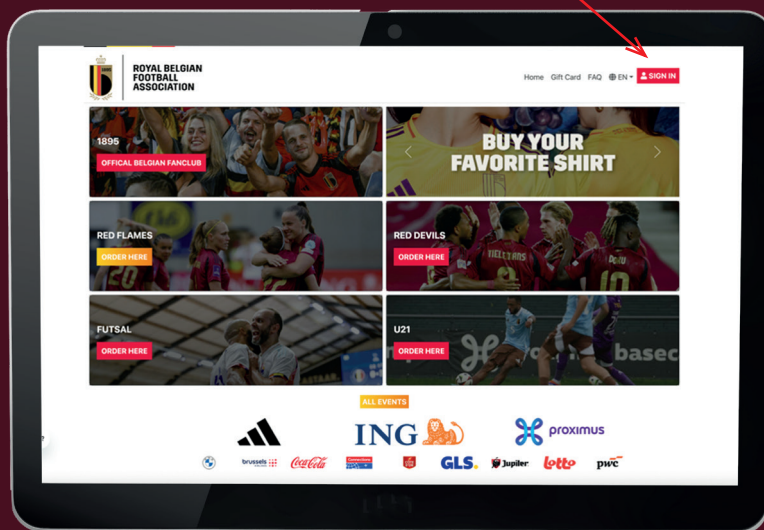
ROYAL BELGIAN FOOTBALL ASSOCIATION

Home Gift Card FAQ EN SIGN IN

1895
OFFICAL BELGIAN FANCLUB

BUY YOUR FAVORITE SHIRT

RED FLAMES
ORDER HERE

RED DEVILS
ORDER HERE

FUTSAL
ORDER HERE

U21
ORDER HERE

ALL EVENTS

ING

proximus

brussels Coca-Cola GLS. Jupiler lotto pwc